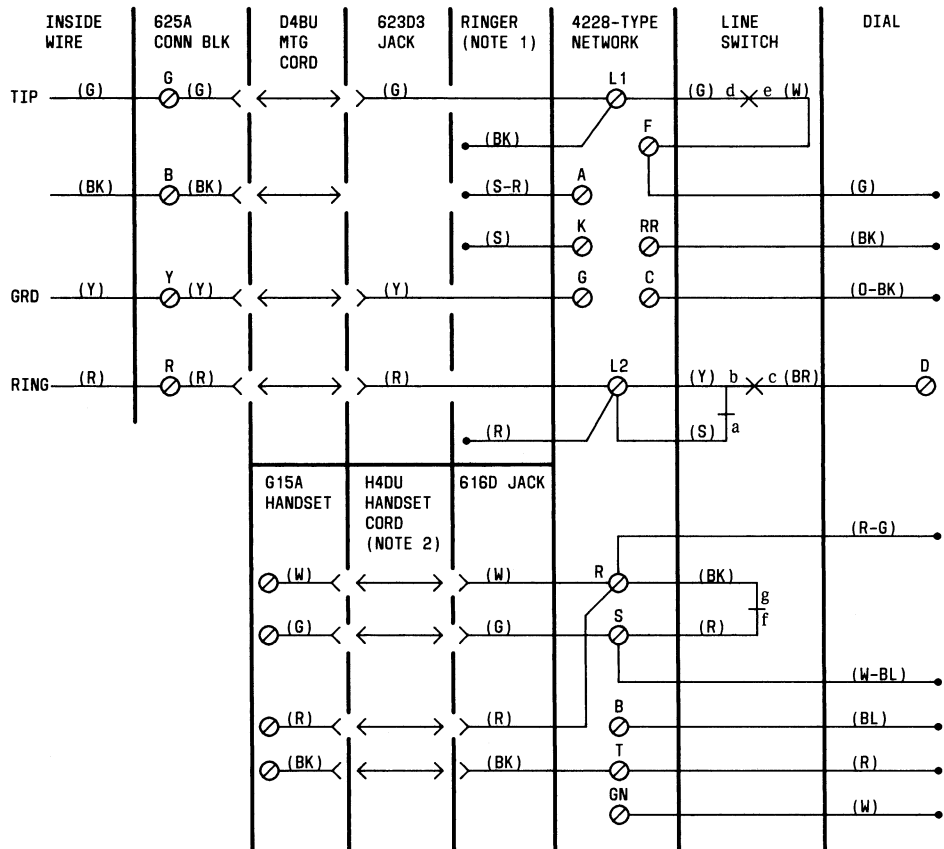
INSIDE WIRE

625A CONN BLK

D4BU MTG CORD

623D3 JACK

RINGER (NOTE 1)

4228-TYPE NETWORK

LINE SWITCH

DIAL

TIP (G) G (G) (G) L1 (G) d e (W)

(BK) F

(BK) B (BK) (S-R) A (G)

(S) K RR (BK)

GRD (Y) Y (Y) (Y) G C (O-BK)

RING (R) R (R) (R) L2 (Y) b c (BR) D

(R) (S) a

G15A HANDSET

H4DU HANDSET CORD (NOTE 2)

616D JACK

(R-G)

(W) (W) R (BK) g

(G) (G) S (R) f

(W-BL)

(R) (R) B (BL)

(BK) (BK) T (R)

GN (W)